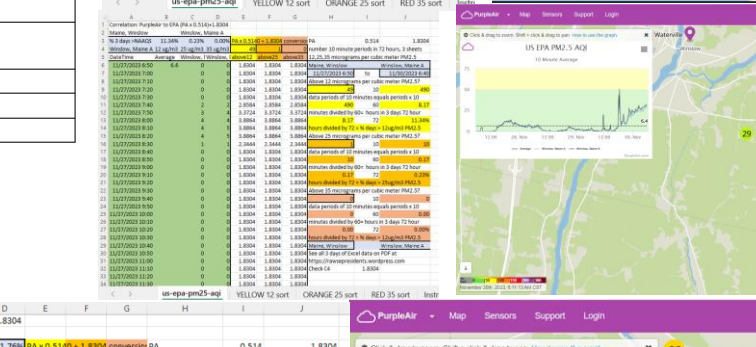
us-epa-pm25-aqi YELLOW 12 sort ORANGE 25 sort RED 35 sort

Correlation: PurpleAir to EPA (PA x 0.514)+1.8304
Maine, Winslow
% 3 days >NAAQS 11.36% 0.23% 0.00% PA x 0.514 + 1.8304 conversion PA 0.514 1.8304
Winslow, Maine A 12 ug/m3 25 ug/m3 35 ug/m3 49 2 number 10 minute periods in 72 hours, 3 sheets
DateTime Average Winslow, T Winslow, above12 above25 above35 12,25,35 micrograms per cubic meter PM2.57

| | | | | | | | | | | | |
|---|---|---|---|---|---|---|---|---|---|---|---|
| 11/27/2023 6:50 | 6.4 | 0 | 0 | 1.8304 | 1.8304 | 1.8304 | Maine, Winslow | | | Winslow, Maine A | |
| 11/27/2023 7:00 | | 0 | 0 | 1.8304 | 1.8304 | 1.8304 | 11/27/2023 6:50 | | To | 11/30/2023 6:40 | |
| 11/27/2023 7:10 | | 0 | 0 | 1.8304 | 1.8304 | 1.8304 | Above 12 micrograms per cubic meter PM2.57 | | | | |
| 11/27/2023 7:20 | | 0 | 0 | 1.8304 | 1.8304 | 1.8304 | | 49 | 10 | | 490 |
| 11/27/2023 7:30 | | 2 | 2 | 2.8584 | 2.8584 | 2.8584 | data periods of 10 minutes equals periods x 10 | | | | |
| 11/27/2023 7:40 | | 0 | 0 | 1.8304 | 1.8304 | 1.8304 | | 490 | 60 | | 8.17 |
| 11/27/2023 7:50 | | 3 | 4 | 3.3724 | 3.3724 | 3.3724 | minutes divided by 60= hours in 3 days 72 hour | | | | |
| 11/27/2023 8:00 | | 4 | 4 | 3.8864 | 3.8864 | 3.8864 | | 8.17 | 72 | | 11.34% |
| 11/27/2023 8:10 | | 4 | 5 | 3.8864 | 3.8864 | 3.8864 | hours divided by 72 = % days > 12ug/m3 PM2.5 | | | | |
| 11/27/2023 8:20 | | 4 | 4 | 3.8864 | 3.8864 | 3.8864 | Above 25 micrograms per cubic meter PM2.57 | | | | |
| 11/27/2023 8:30 | | 1 | 1 | 2.3444 | 2.3444 | 2.3444 | | 2 | 10 | | 20 |
| 11/27/2023 8:40 | | 0 | 0 | 1.8304 | 1.8304 | 1.8304 | data periods of 10 minutes equals periods x 10 | | | | |
| 11/27/2023 8:50 | | 0 | 0 | 1.8304 | 1.8304 | 1.8304 | | 20 | 60 | | 0.17 |
| 11/27/2023 9:00 | | 0 | 0 | 1.8304 | 1.8304 | 1.8304 | minutes divided by 60= hours in 3 days 72 hour | | | | |
| 11/27/2023 9:10 | | 0 | 0 | 1.8304 | 1.8304 | 1.8304 | | 0.17 | 72 | | 0.23% |
| 11/27/2023 9:20 | | 0 | 0 | 1.8304 | 1.8304 | 1.8304 | hours divided by 72 = % days > 25ug/m3 PM2.5 | | | | |
| 11/27/2023 9:30 | | 0 | 0 | 1.8304 | 1.8304 | 1.8304 | Above 35 micrograms per cubic meter PM2.57 | | | | |
| 11/27/2023 9:40 | | 0 | 0 | 1.8304 | 1.8304 | 1.8304 | | 0 | 10 | | 0 |
| 11/27/2023 9:50 | | 0 | 0 | 1.8304 | 1.8304 | 1.8304 | data periods of 10 minutes equals periods x 10 | | | | |
| 11/27/2023 10:00 | | 0 | 0 | 1.8304 | 1.8304 | 1.8304 | | 0 | 60 | | 0.00 |
| 11/27/2023 10:10 | | 0 | 0 | 1.8304 | 1.8304 | 1.8304 | minutes divided by 60= hours in 3 days 72 hour | | | | |
| 11/27/2023 10:20 | | 0 | 0 | 1.8304 | 1.8304 | 1.8304 | | 0.00 | 72 | | 0.00% |
| 11/27/2023 10:30 | | 0 | 0 | 1.8304 | 1.8304 | 1.8304 | hours divided by 72 = % days > 12ug/m3 PM2.5 | | | | |
| 11/27/2023 10:40 | | 0 | 0 | 1.8304 | 1.8304 | 1.8304 | Maine, Winslow | | | Winslow, Maine A | |
| 11/27/2023 10:50 | | 0 | 0 | 1.8304 | 1.8304 | 1.8304 | See all 3 days of Excel data on PDF at | | | | |
| 11/27/2023 11:00 | | 0 | 0 | 1.8304 | 1.8304 | 1.8304 | https://rawvpresidents.wordpress.com | | | | |
| 11/27/2023 11:10 | | 0 | 0 | 1.8304 | 1.8304 | 1.8304 | Check C4 | | 1.8304 | | |
| 11/27/2023 11:20 | | 0 | 0 | 1.8304 | 1.8304 | 1.8304 | | | | | |
| 11/27/2023 11:30 | | 0 | 0 | 1.8304 | 1.8304 | 1.8304 | | | | | |

us-epa-pm25-aqi YELLOW 12 sort ORANGE 25 sort RED 35 sort Instr

PurpleAir Map Sensors Support Login
Click & drag to zoom. Shift + click & drag to pan. How to use the graph.
US EPA PM2.5 AQI
10 Minute Average
Waterville
29
6.4
November 30th, 2023, 6:51:50AM CST

D E F G H I J
1.8304
PA x 0.514 + 1.8304 conversion PA 0.514 1.8304

PurpleAir Map Sensors Support Login